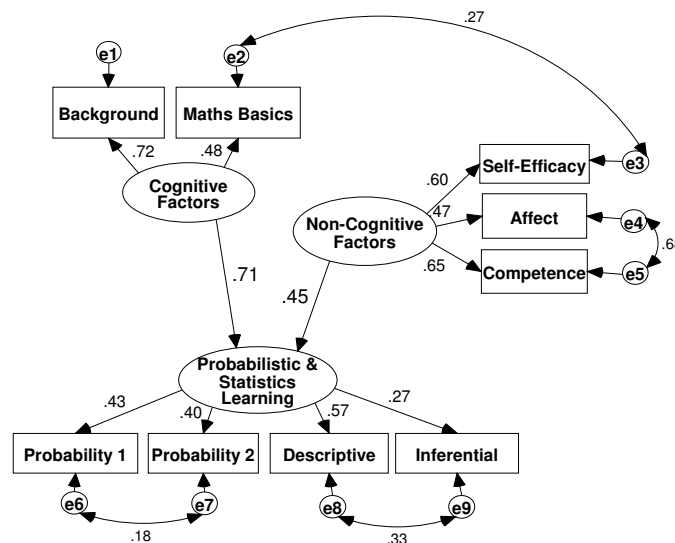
.27

e1

e2

Background

Maths Basics

.72

.48

Cognitive Factors

Self-Efficacy

e3

.60

.47

Non-Cognitive Factors

Affect

e4

.65

Competence

e5

.6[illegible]

.71

.45

Probabilistic & Statistics Learning

.43

.40

.57

.27

Probability 1

Probability 2

Descriptive

Inferential

e6

e7

e8

e9

.18

.33